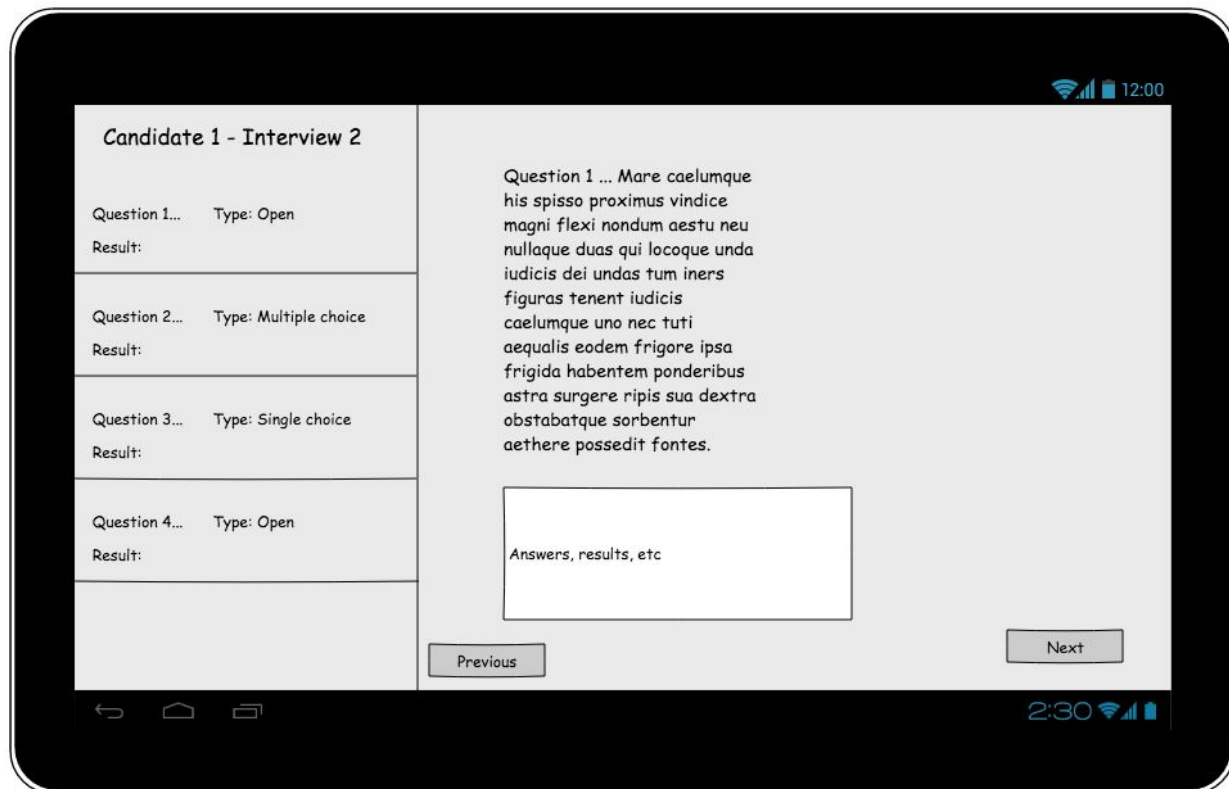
12:00

Candidate 1 - Interview 2

Question 1... Type: Open
Result:

Question 2... Type: Multiple choice
Result:

Question 3... Type: Single choice
Result:

Question 4... Type: Open
Result:

Question 1 ... Mare caelumque his spisso proximus vindice magni flexi nondum aestu neu nullaque duas qui locoque unda iudicis dei undas tum iners figuras tenent iudicis caelumque uno nec tuti aequalis eodem frigore ipsa frigida habentem ponderibus astra surgere ripis sua dextra obstabatque sorbentur aethere possedit fontes.

Answers, results, etc

Previous

Next

2:30